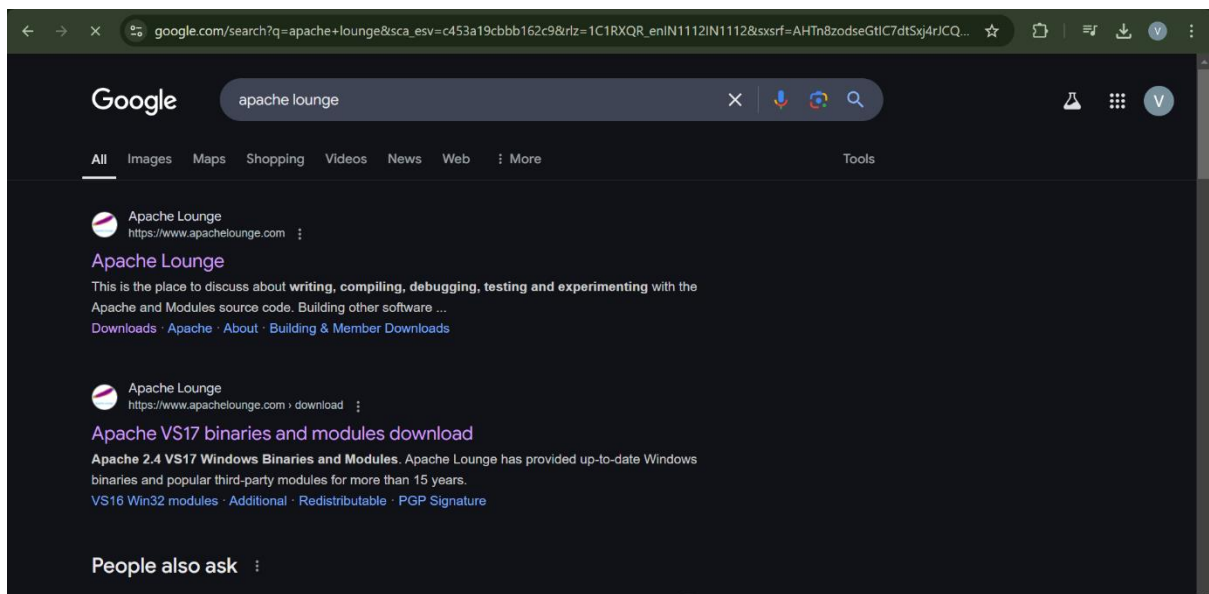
google.com/search?q=apache+lounge&sca_esv=c453a19cbbb162c9&rlz=1C1RXQR_enIN1112IN1112&sxsrf=AHTn8zodseGtIC7dtSxj4rJCQ...

Google

apache lounge

All Images Maps Shopping Videos News Web ⋮ More

Tools

Apache Lounge
https://www.apachelounge.com

Apache Lounge

This is the place to discuss about **writing, compiling, debugging, testing and experimenting** with the Apache and Modules source code. Building other software ...

Downloads · Apache · About · Building & Member Downloads

Apache Lounge
https://www.apachelounge.com › download

Apache VS17 binaries and modules download

**Apache 2.4 VS17 Windows Binaries and Modules**. Apache Lounge has provided up-to-date Windows binaries and popular third-party modules for more than 15 years.

VS16 Win32 modules · Additional · Redistributable · PGP Signature

People also ask